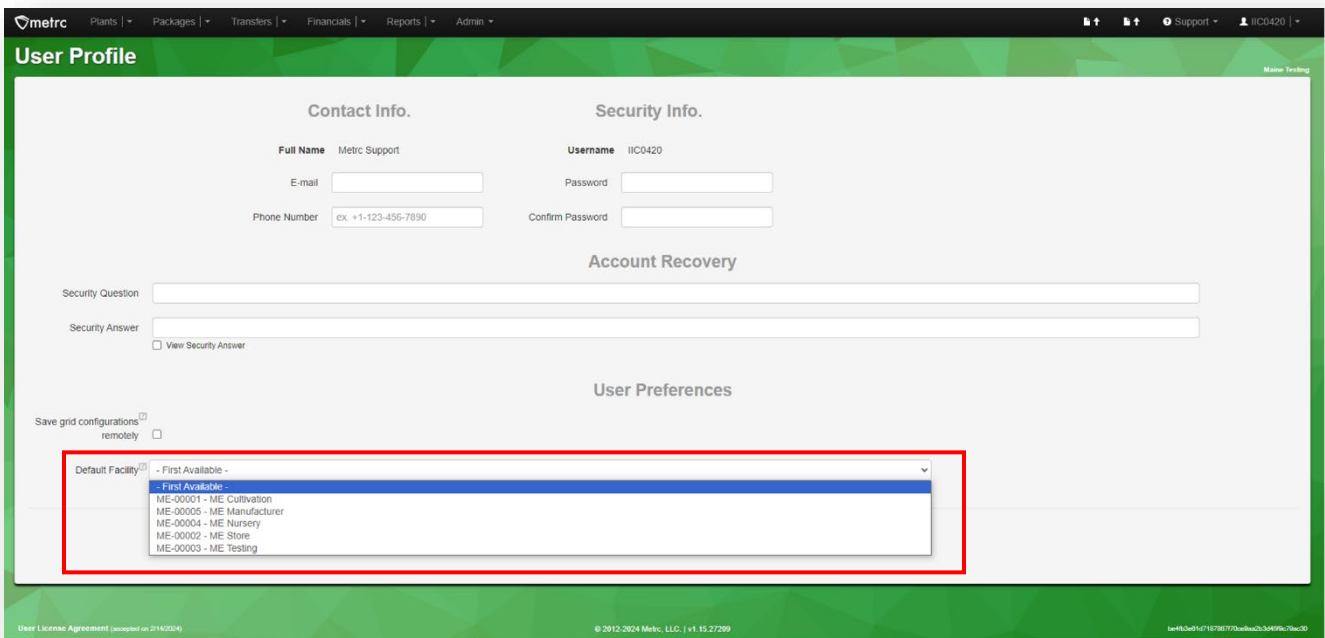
metrc Plants | ▾ Packages | ▾ Transfers | ▾ Financials | ▾ Reports | ▾ Admin ▾

Support ▾ IIC0420 | ▾

User Profile

Maine Testing

Contact Info.

Security Info.

Full Name Metrc Support

Username IIC0420

E-mail

Password

Phone Number ex. +1-123-456-7890

Confirm Password

Account Recovery

Security Question

Security Answer

View Security Answer

User Preferences

Save grid configurations remotely

Default Facility - First Available -

- First Available -
ME-00001 - ME Cultivation
ME-00005 - ME Manufacturer
ME-00004 - ME Nursery
ME-00002 - ME Store
ME-00003 - ME Testing

User License Agreement (accepted on 2/14/2024)

© 2012-2024 Metrc, LLC. | v1.15.27209

be4fb3e01d716786f70ce8aa2b3d498c76ac3D